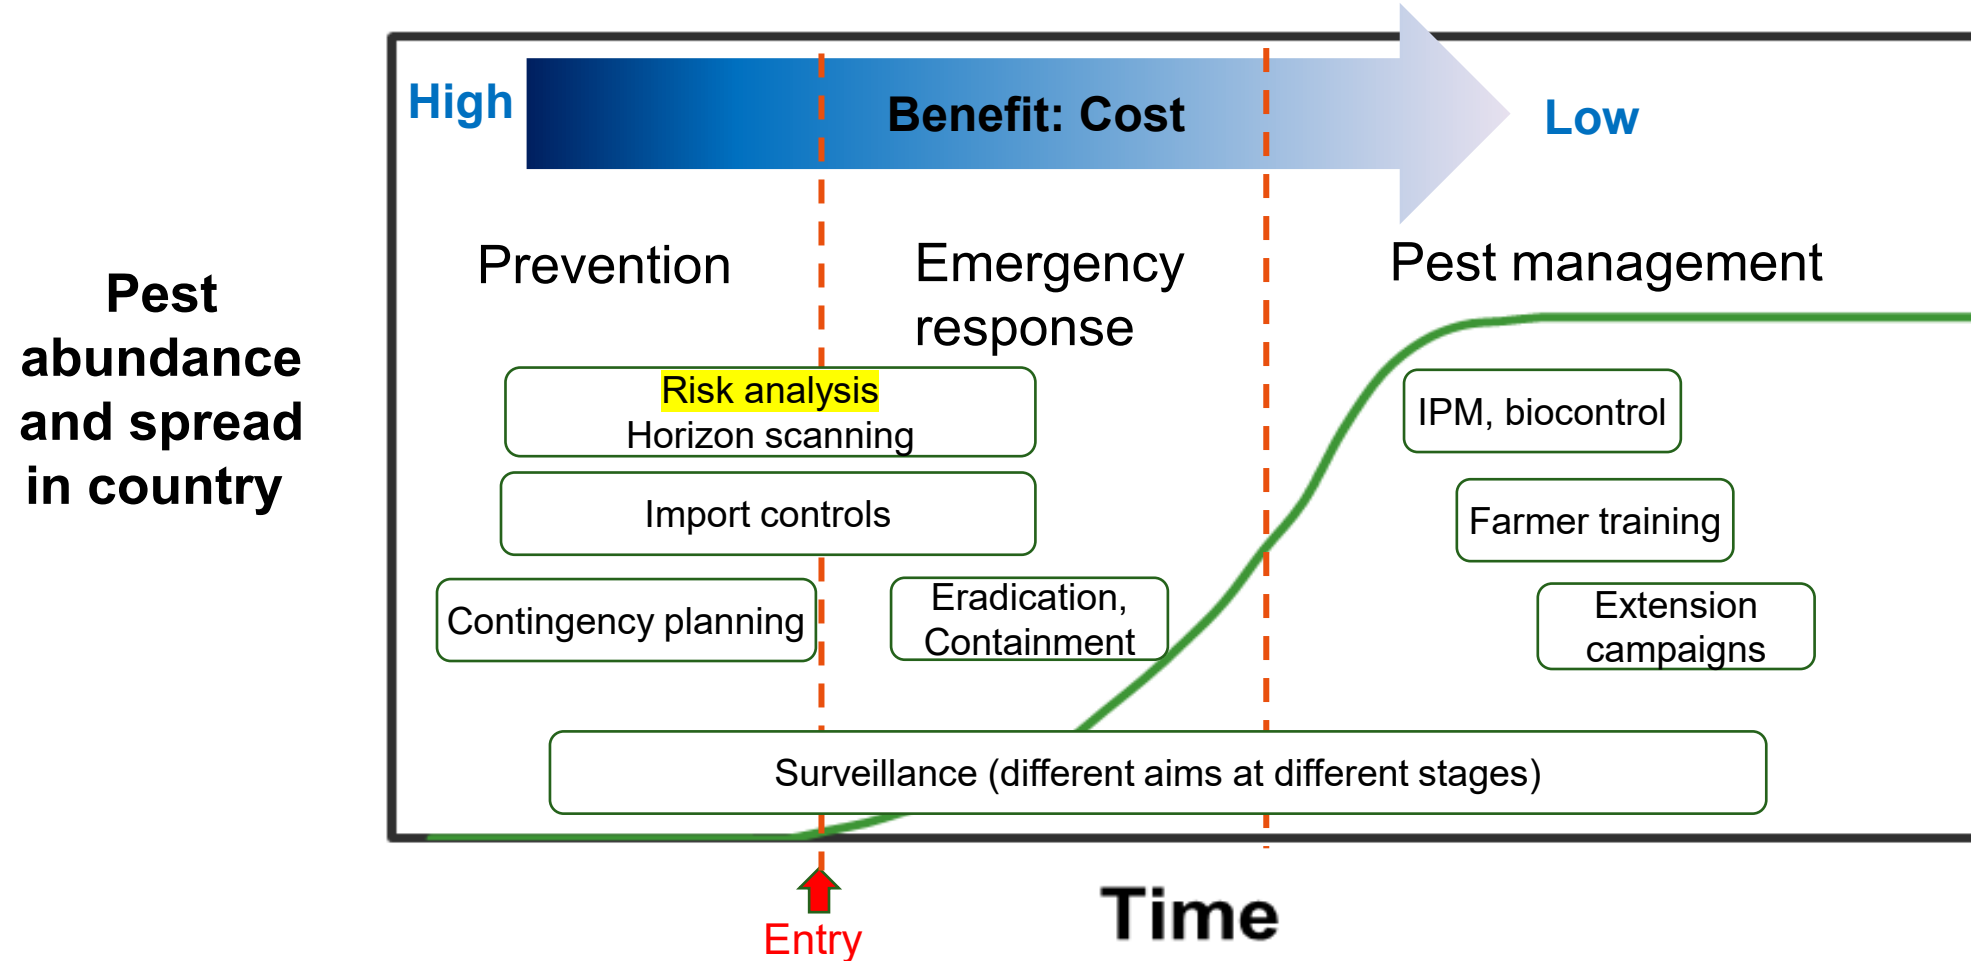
High

Benefit: Cost

Low

Pest abundance and spread in country

Prevention

Emergency response

Pest management

Risk analysis
Horizon scanning

Import controls

Contingency planning

Eradication, Containment

IPM, biocontrol

Farmer training

Extension campaigns

Surveillance (different aims at different stages)

Entry

Time